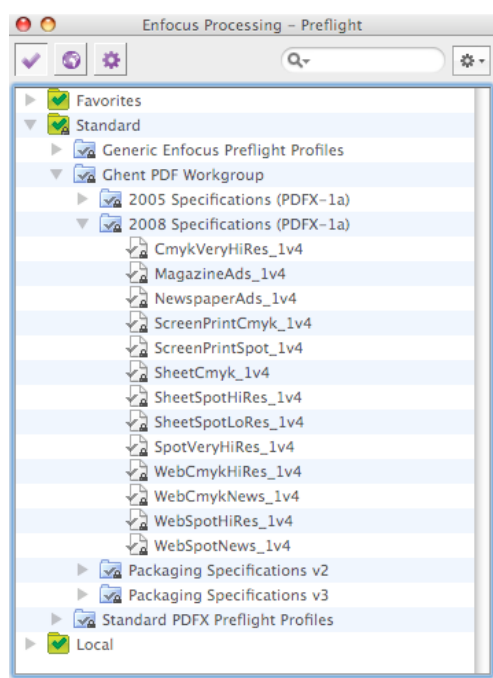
Enfocus Processing – Preflight

Favorites
Standard
Generic Enfocus Preflight Profiles
Ghent PDF Workgroup
2005 Specifications (PDFX-1a)
2008 Specifications (PDFX-1a)
CmykVeryHiRes_1v4
MagazineAds_1v4
NewspaperAds_1v4
ScreenPrintCmyk_1v4
ScreenPrintSpot_1v4
SheetCmyk_1v4
SheetSpotHiRes_1v4
SheetSpotLoRes_1v4
SpotVeryHiRes_1v4
WebCmykHiRes_1v4
WebCmykNews_1v4
WebSpotHiRes_1v4
WebSpotNews_1v4
Packaging Specifications v2
Packaging Specifications v3
Standard PDFX Preflight Profiles
Local